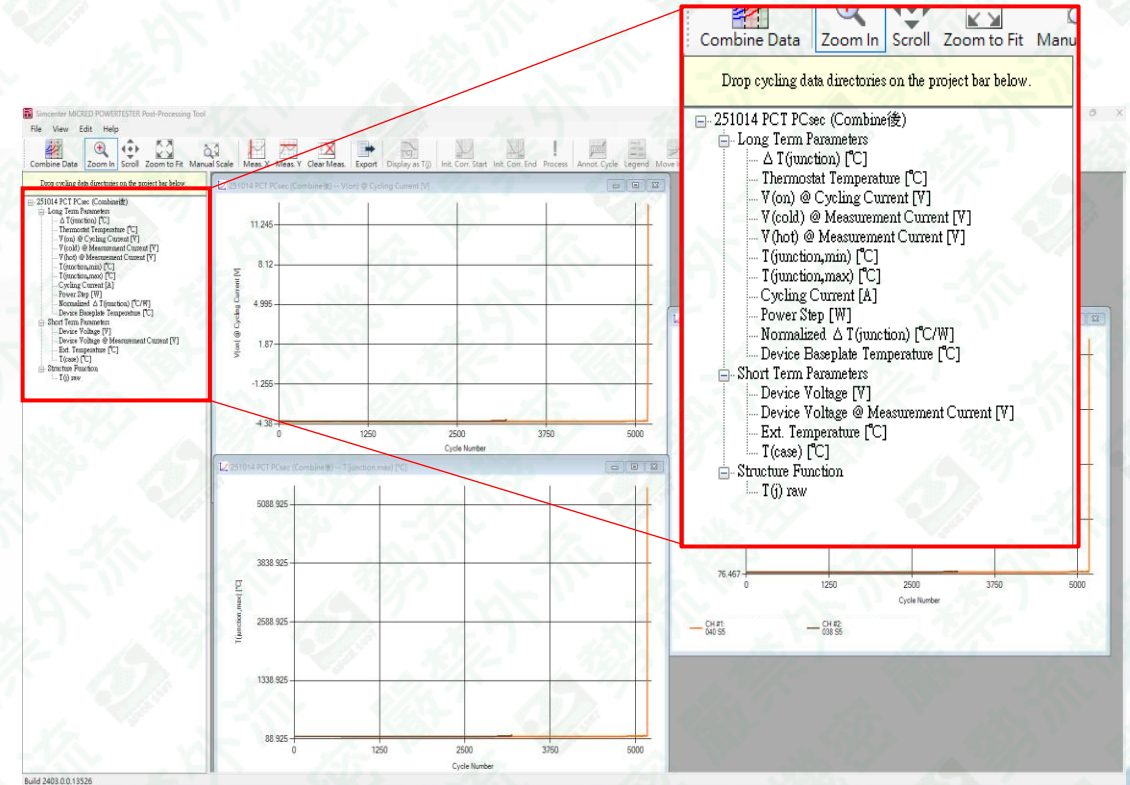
Simcenter MICRED POWERTESTER Post-Processing Tool

File View Edit Help

Combine Data Zoom In Scroll Zoom to Fit Manual Scale Meas. X Meas. Y Clear Meas. Export Display as T(j) Init. Corr. Start Init. Corr. End Process Annot. Cycle Legend Move

Drop cycling data directories on the project bar below.

251014 PCT PCsec (Combine後)
Long Term Parameters
Δ T(junction) [°C]
Thermostat Temperature [°C]
V(on) @ Cycling Current [V]
V(cold) @ Measurement Current [V]
V(hot) @ Measurement Current [V]
T(junction,min) [°C]
T(junction,max) [°C]
Cycling Current [A]
Power Step [W]
Normalized Δ T(junction) [°C/W]
Device Baseplate Temperature [°C]
Short Term Parameters
Device Voltage [V]
Device Voltage @ Measurement Current [V]
Ext. Temperature [°C]
T(case) [°C]
Structure Function
T(j) raw

251014 PCT PCsec (Combine後) -- V(on) @ Cycling Current [V]

11.245
8.12
4.995
1.87
-1.255
-4.38
V(on) @ Cycling Current [V]
0 1250 2500 3750 5000
Cycle Number

251014 PCT PCsec (Combine後) -- T(junction,max) [°C]

5088.925
3838.925
2588.925
1338.925
88.925
T(junction,max) [°C]
0 1250 2500 3750 5000
Cycle Number

76.467
0 1250 2500 3750 5000
Cycle Number
CH #1: 040 S5
CH #2: 038 S5

Combine Data Zoom In Scroll Zoom to Fit Manu

Drop cycling data directories on the project bar below.

251014 PCT PCsec (Combine後)
Long Term Parameters
Δ T(junction) [°C]
Thermostat Temperature [°C]
V(on) @ Cycling Current [V]
V(cold) @ Measurement Current [V]
V(hot) @ Measurement Current [V]
T(junction,min) [°C]
T(junction,max) [°C]
Cycling Current [A]
Power Step [W]
Normalized Δ T(junction) [°C/W]
Device Baseplate Temperature [°C]
Short Term Parameters
Device Voltage [V]
Device Voltage @ Measurement Current [V]
Ext. Temperature [°C]
T(case) [°C]
Structure Function
T(j) raw

Build 2403.0.0.13526